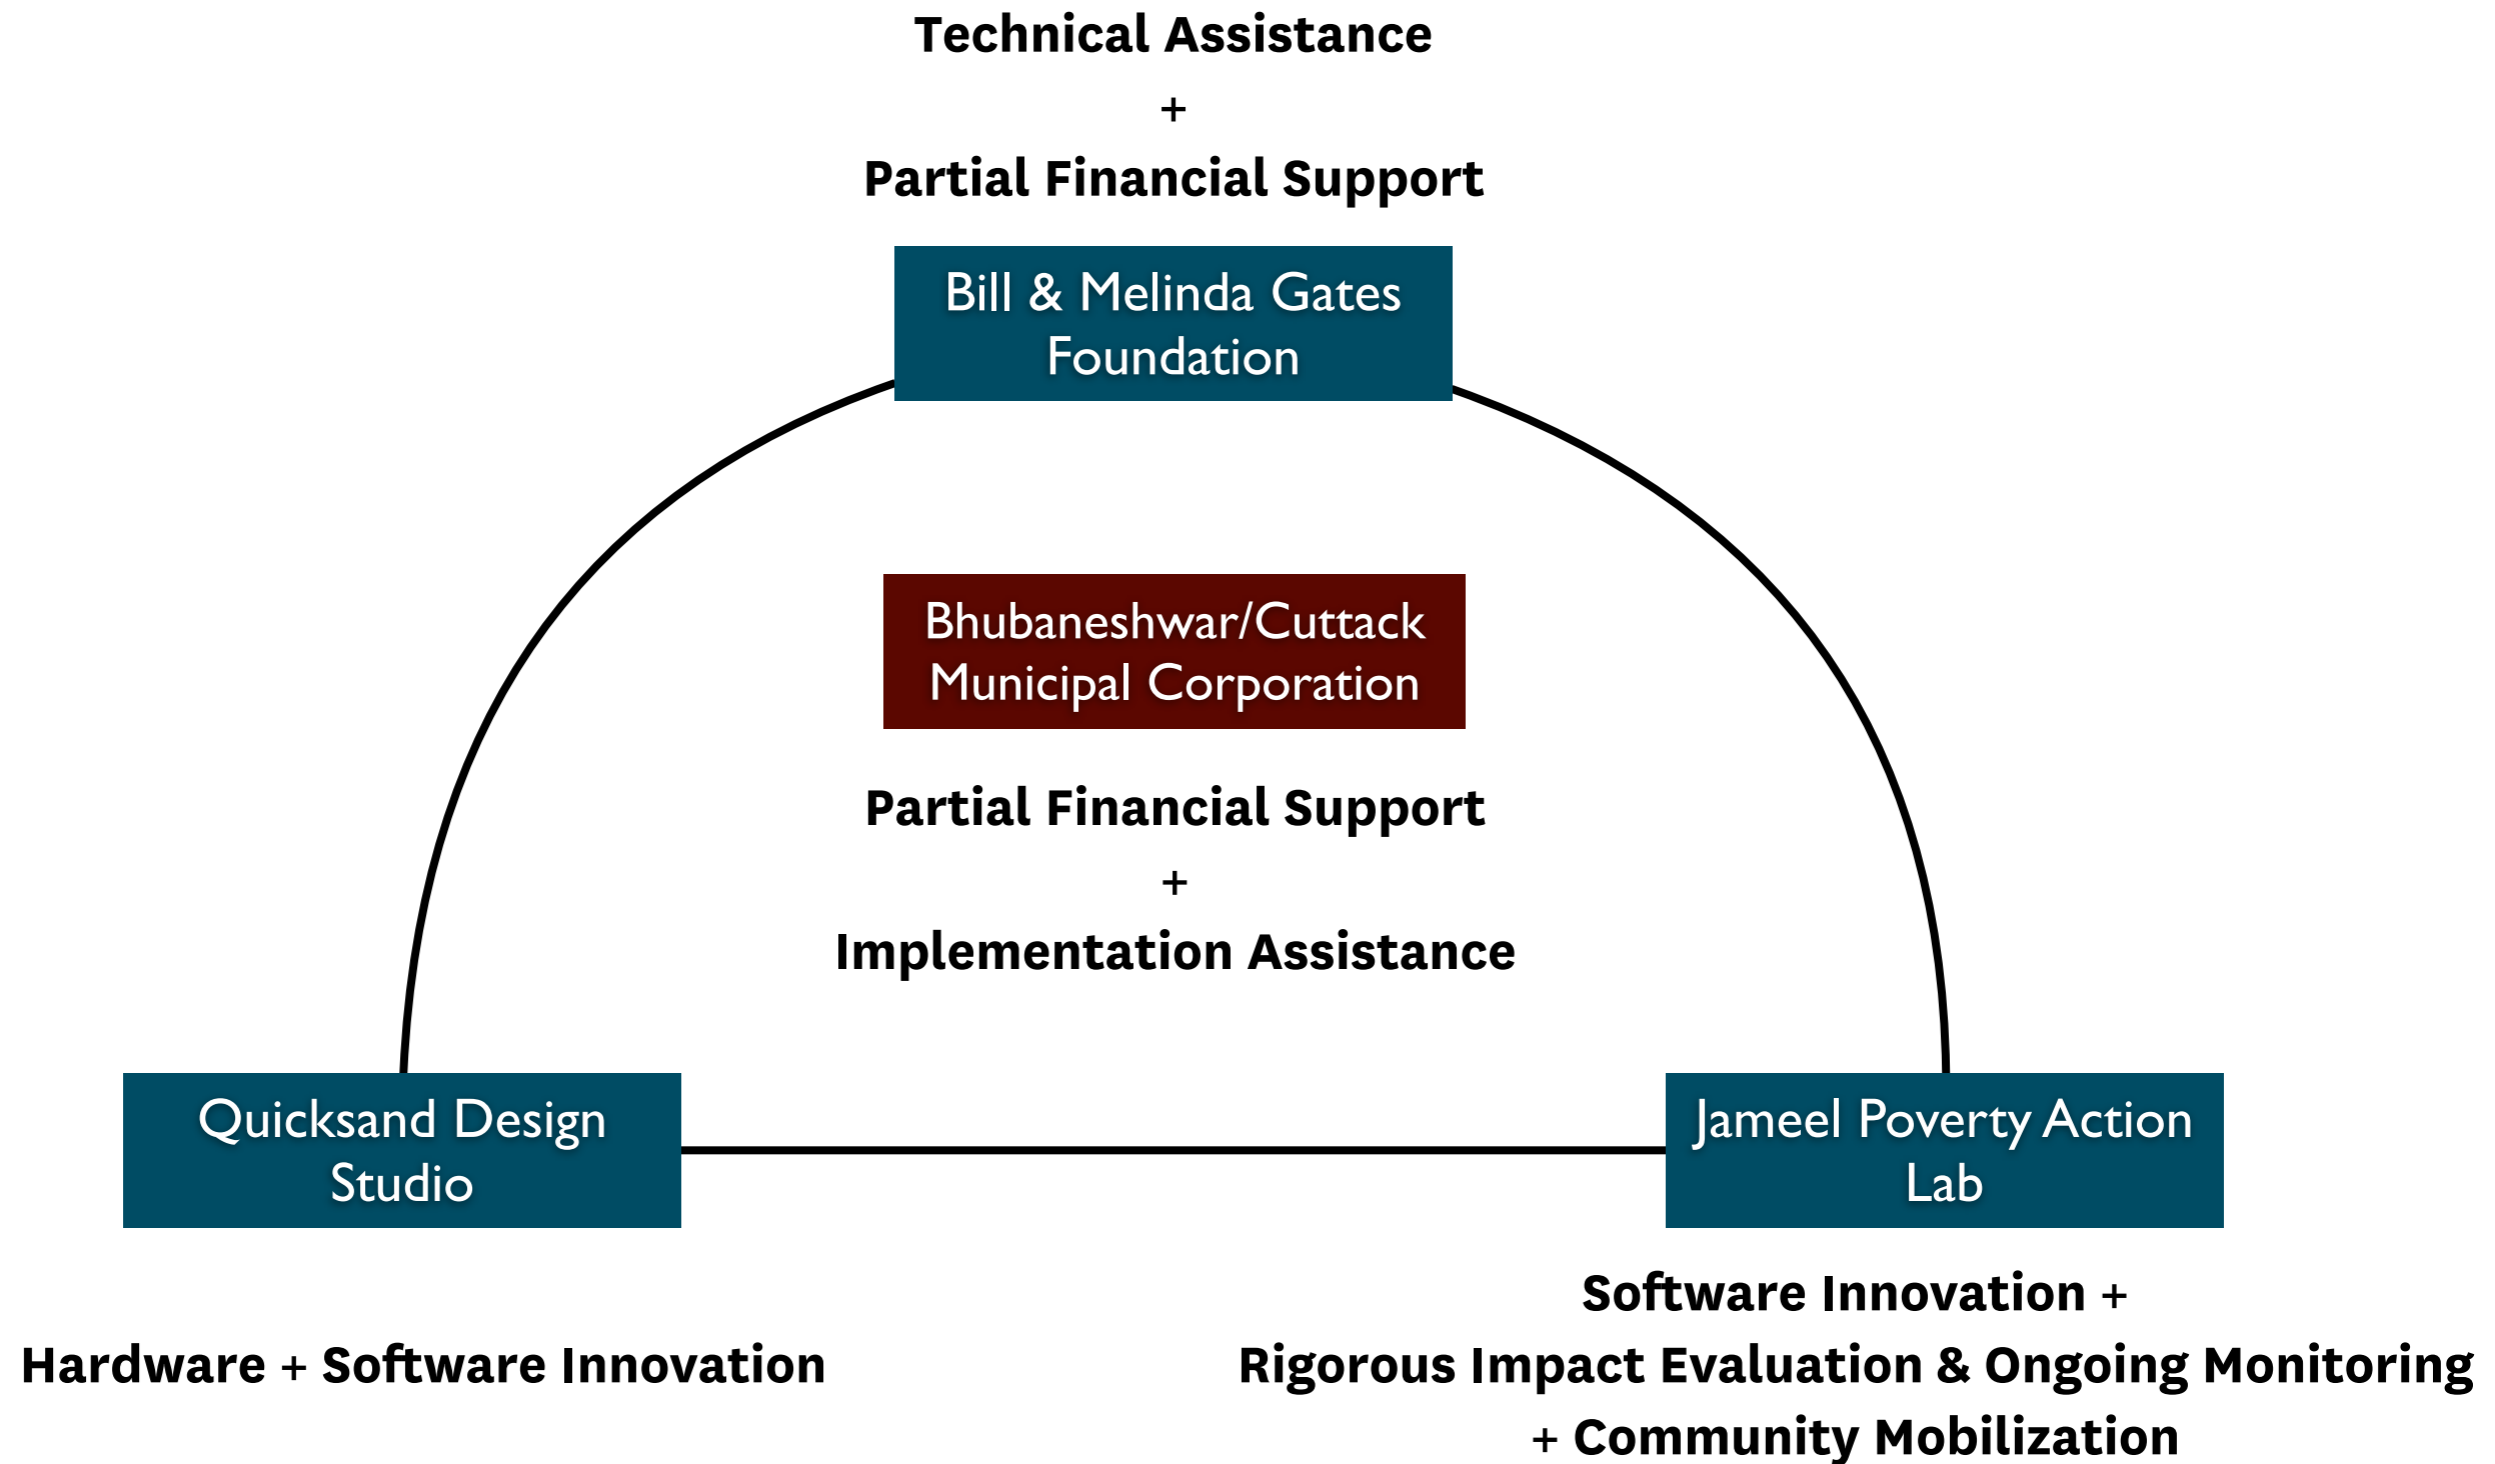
Technical Assistance
+
Partial Financial Support

Bill & Melinda Gates Foundation

Bhubaneshwar/Cuttack Municipal Corporation

Partial Financial Support
+
Implementation Assistance

Quicksand Design Studio

Jameel Poverty Action Lab

Hardware + Software Innovation

Software Innovation +
Rigorous Impact Evaluation & Ongoing Monitoring
+ Community Mobilization